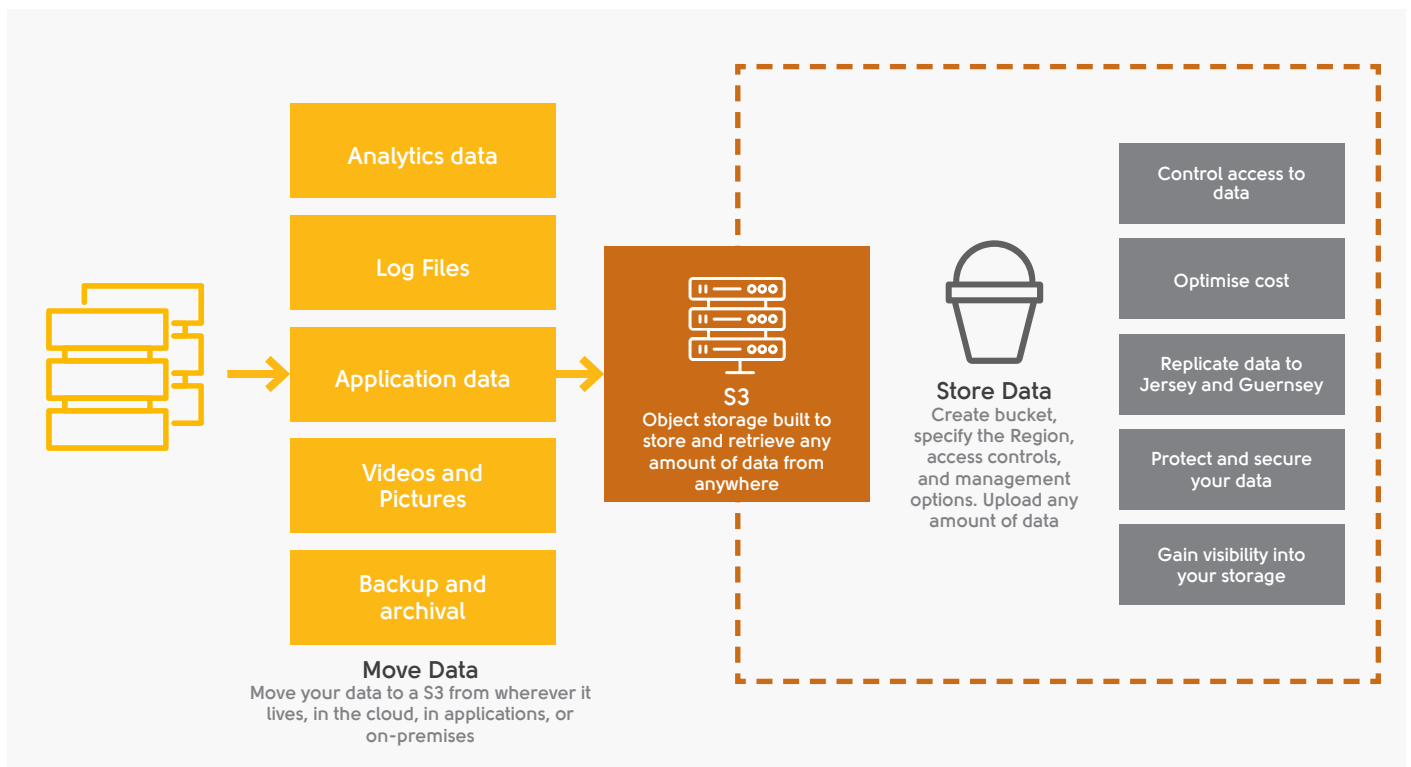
Analytics data

Log Files

Application data

Videos and Pictures

Backup and archival

Move Data
Move your data to a S3 from wherever it lives, in the cloud, in applications, or on-premises

S3
Object storage built to store and retrieve any amount of data from anywhere

Store Data
Create bucket, specify the Region, access controls, and management options. Upload any amount of data

Control access to data

Optimise cost

Replicate data to Jersey and Guernsey

Protect and secure your data

Gain visibility into your storage